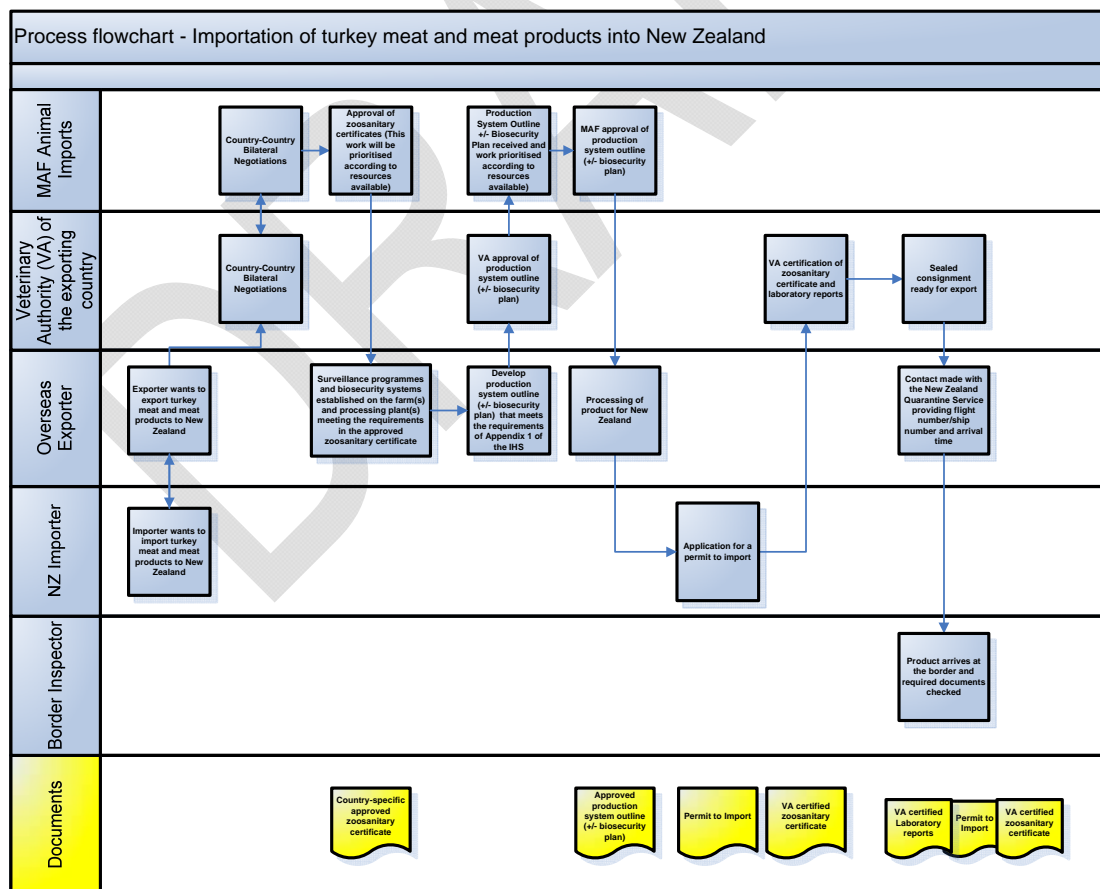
Process flowchart - Importation of turkey meat and meat products into New Zealand

MAF Animal Imports

Country-Country Bilateral Negotiations

Approval of zoosanitary certificates (This work will be prioritised according to resources available)

Production System Outline +/- Biosecurity Plan received and work prioritised according to resources available)

MAF approval of production system outline (+/- biosecurity plan)

Veterinary Authority (VA) of the exporting country

Country-Country Bilateral Negotiations

VA approval of production system outline (+/- biosecurity plan)

VA certification of zoosanitary certificate and laboratory reports

Sealed consignment ready for export

Overseas Exporter

Exporter wants to export turkey meat and meat products to New Zealand

Surveillance programmes and biosecurity systems established on the farm(s) and processing plant(s) meeting the requirements in the approved zoosanitary certificate

Develop production system outline (+/- biosecurity plan) that meets the requirements of Appendix 1 of the IHS

Processing of product for New Zealand

Contact made with the New Zealand Quarantine Service providing flight number/ship number and arrival time

NZ Importer

Importer wants to import turkey meat and meat products to New Zealand

Application for a permit to import

Border Inspector

Product arrives at the border and required documents checked

Documents

Country-specific approved zoosanitary certificate

Approved production system outline (+/- biosecurity plan)

Permit to Import

VA certified zoosanitary certificate

VA certified Laboratory reports

Permit to Import

VA certified zoosanitary certificate